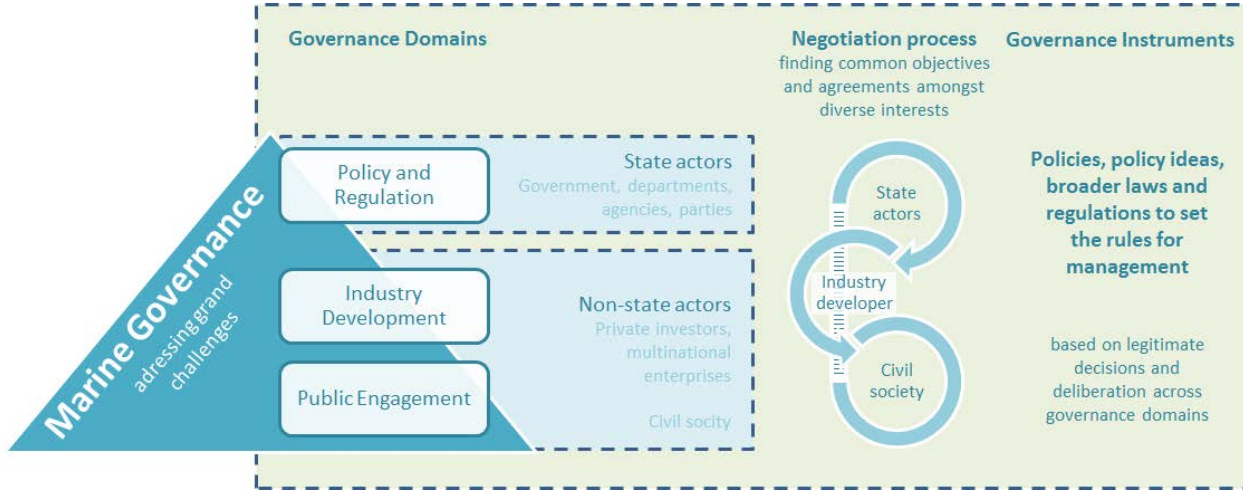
Governance Domains

Negotiation process
finding common objectives and agreements amongst diverse interests

Governance Instruments

Marine Governance
adressing grand challenges

Policy and Regulation

State actors
Government, departments, agencies, parties

Industry Development

Public Engagement

Non-state actors
Private investors, multinational enterprises

Civil socity

State actors

Industry developer

Civil society

Policies, policy ideas, broader laws and regulations to set the rules for management

based on legitimate decisions and deliberation across governance domains